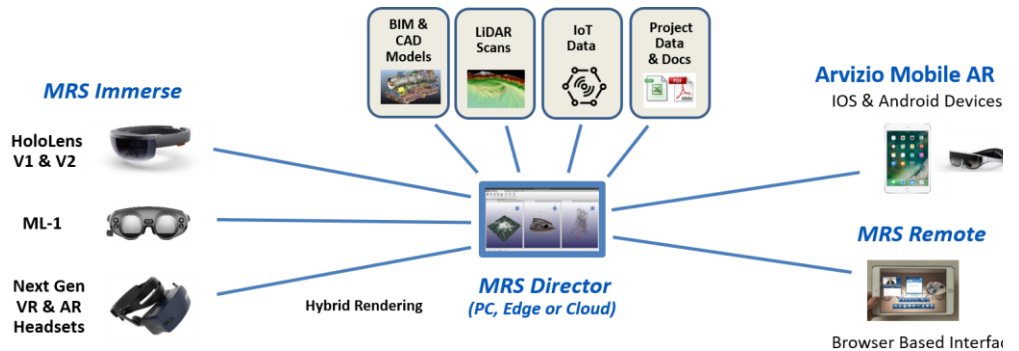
BIM & CAD Models

LiDAR Scans

IoT Data

Project Data & Docs

MRS Immerse

HoloLens V1 & V2

ML-1

Next Gen VR & AR Headsets

Arvizio Mobile AR

IOS & Android Devices

MRS Remote

Browser Based Interfac

MRS Director

(PC, Edge or Cloud)

Hybrid Rendering